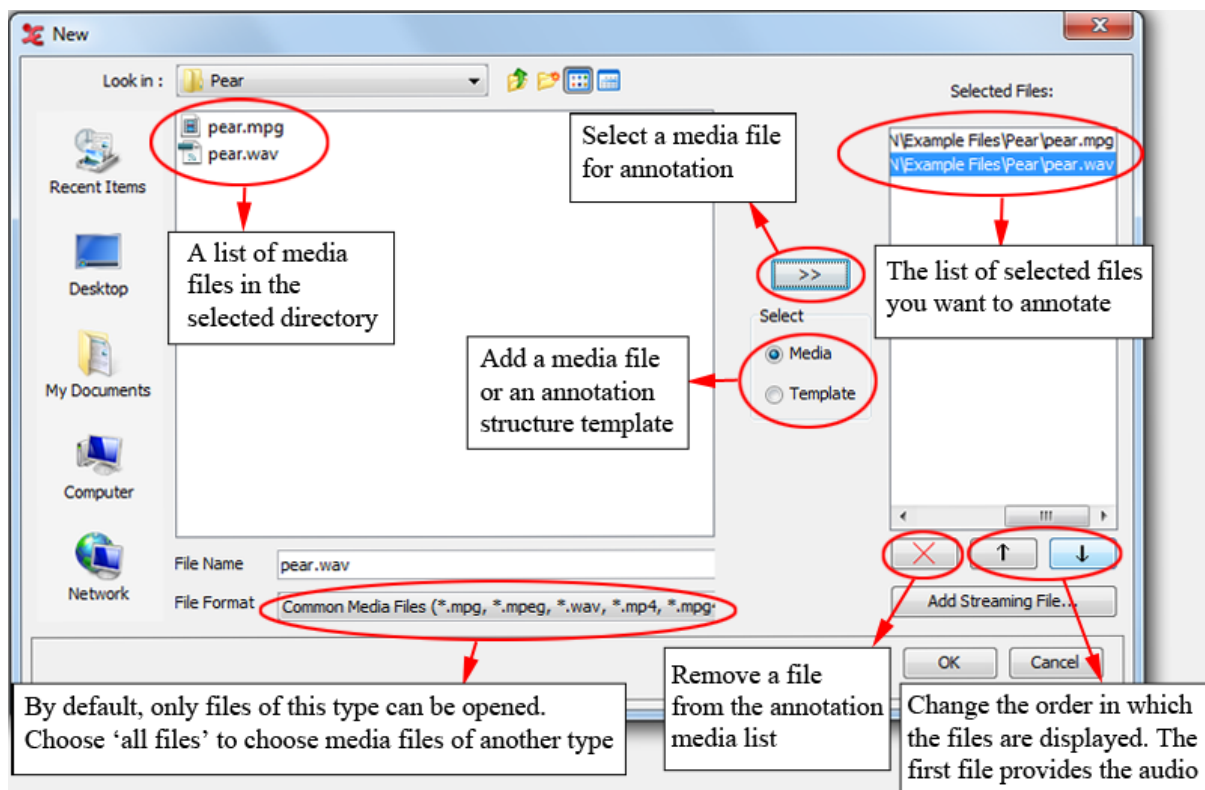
New

Look in : Pear

Selected Files:

Recent Items

Desktop

My Documents

Computer

Network

pear.mpg
pear.wav

\Example Files\Pear\pear.mpg
\Example Files\Pear\pear.wav

Select a media file for annotation

A list of media files in the selected directory

>>

The list of selected files you want to annotate

Select

Media

Template

Add a media file or an annotation structure template

File Name pear.wav

File Format Common Media Files (*.mpg, *.mpeg, *.wav, *.mp4, *.mpg

Add Streaming File...

OK

Cancel

By default, only files of this type can be opened. Choose ‘all files’ to choose media files of another type

Remove a file from the annotation media list

Change the order in which the files are displayed. The first file provides the audio